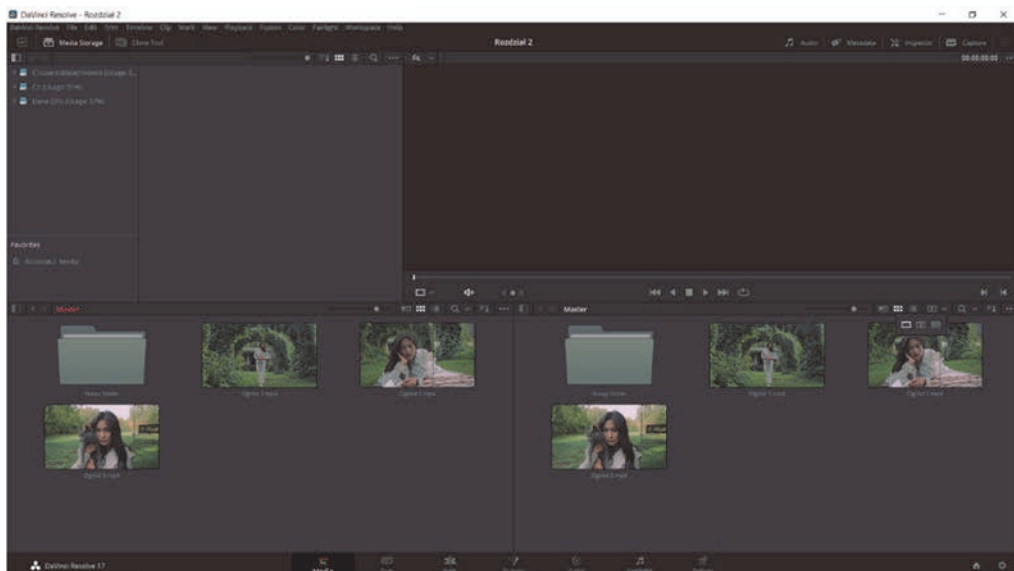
DaVinci Resolve - Rozdział 2

DaVinci Resolve File Edit Trim Timeline Clip Mark View Playback Fusion Color Fairlight Workspace Help

Media Storage

Clone Tool

Rozdział 2

Audio

Metadata

Inspector

Capture

00:00:00:00

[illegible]

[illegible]

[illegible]

Favorites

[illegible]

Master

Master

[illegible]

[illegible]

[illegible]

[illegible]

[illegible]

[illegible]

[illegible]

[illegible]

DaVinci Resolve 17

Media